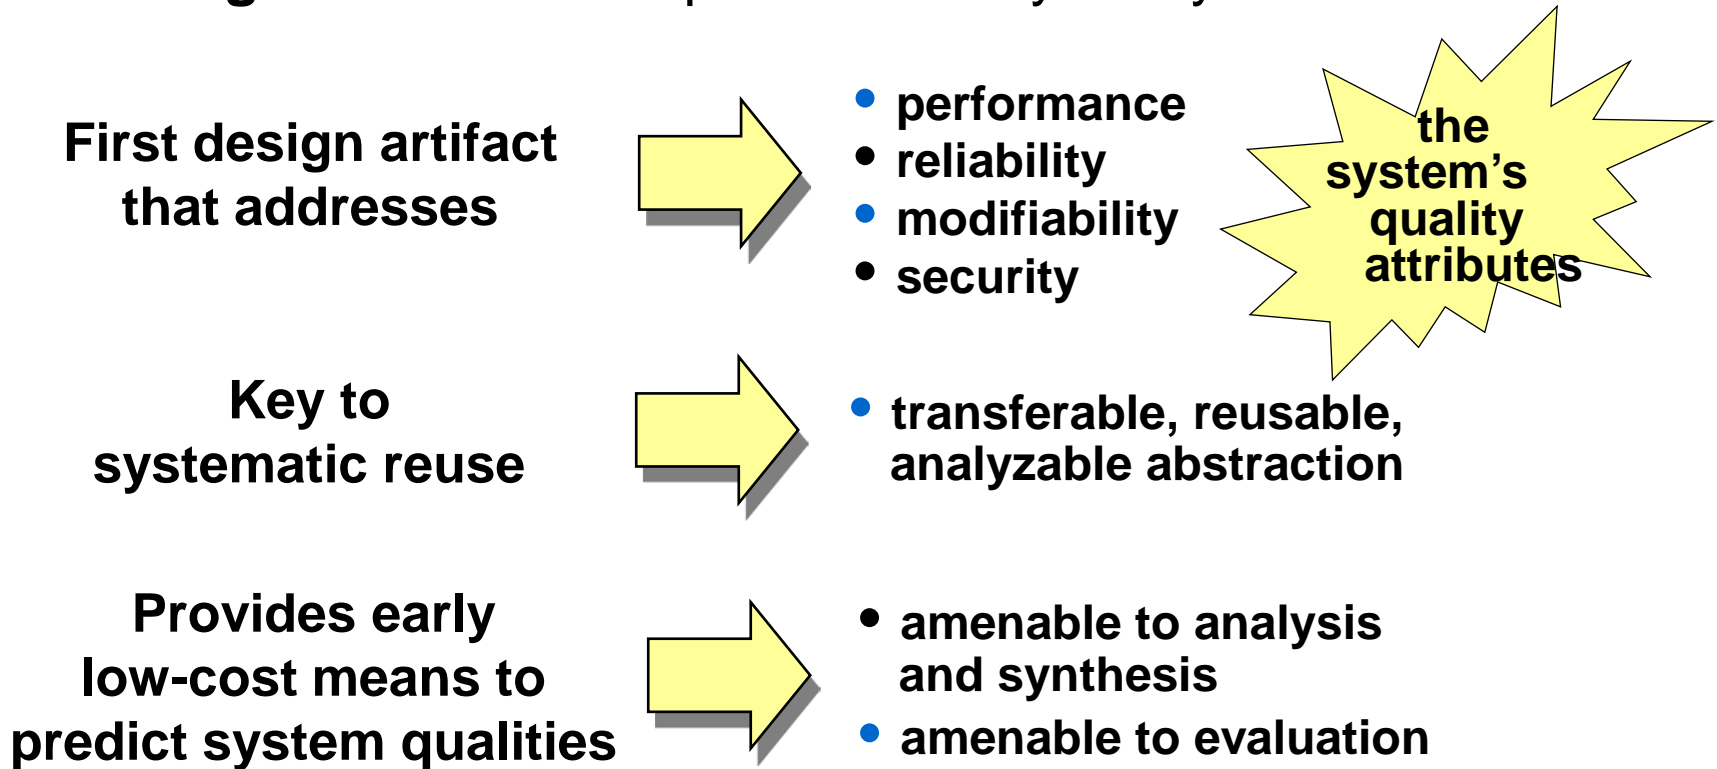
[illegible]

First design artifact that addresses

- performance
- reliability
- modifiability
- security

the system's quality attributes

Key to systematic reuse

- transferable, reusable, analyzable abstraction

Provides early low-cost means to predict system qualities

- amenable to analysis and synthesis
- amenable to evaluation